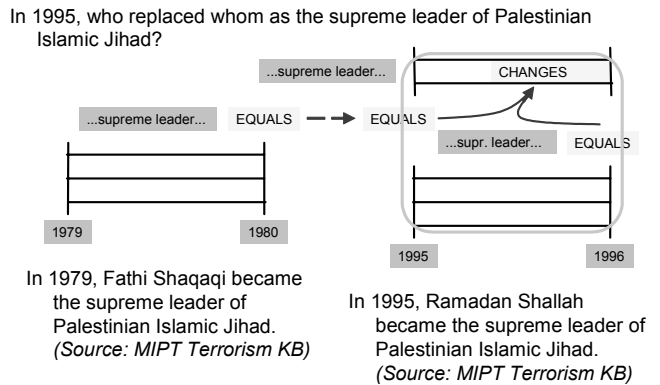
In 1995, who replaced whom as the supreme leader of Palestinian Islamic Jihad?

...supreme leader...

CHANGES

...supreme leader...

EQUALS

EQUALS

...supr. leader...

EQUALS

1979

1980

1995

1996

In 1979, Fathi Shaqaqi became the supreme leader of Palestinian Islamic Jihad. *(Source: MIPT Terrorism KB)*

In 1995, Ramadan Shallah became the supreme leader of Palestinian Islamic Jihad. *(Source: MIPT Terrorism KB)*